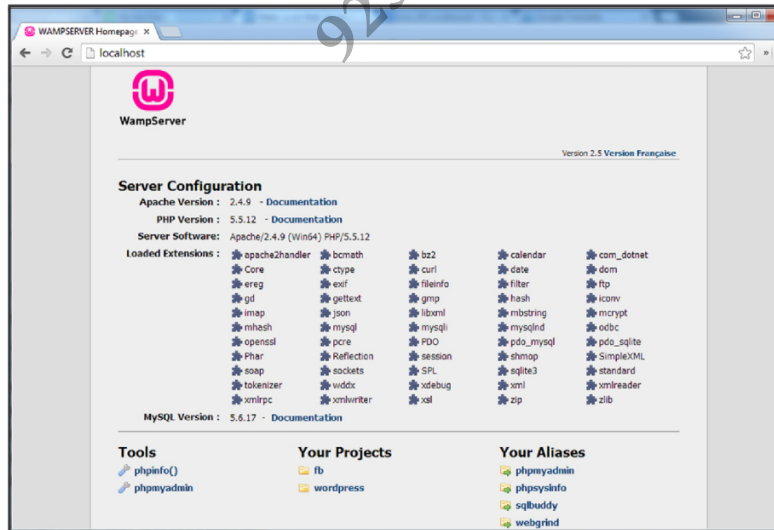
WAMPSERVER Homepage ×

localhost

WampServer

Version 2.5 Version Française

Server Configuration

Apache Version : 2.4.9 - Documentation

PHP Version : 5.5.12 - Documentation

Server Software: Apache/2.4.9 (Win64) PHP/5.5.12

Loaded Extensions :

| | | | | |
|---|---|---|---|---|
| apache2handler | bcmath | bz2 | calendar | com_dotnet |
| Core | ctype | curl | date | dom |
| ereg | exif | fileinfo | filter | ftp |
| gd | gettext | gmp | hash | iconv |
| imap | json | libxml | mbstring | mcrypt |
| mhash | mysql | mysqli | mysqlnd | odbc |
| openssl | pcre | PDO | pdo_mysql | pdo_sqlite |
| Phar | Reflection | session | shmop | SimpleXML |
| soap | sockets | SPL | sqlite3 | standard |
| tokenizer | wddx | xdebug | xml | xmlreader |
| xmlrpc | xmlwriter | xsl | zip | zlib |

MySQL Version : 5.6.17 - Documentation

Tools
phpinfo()
phpmyadmin

Your Projects
fb
wordpress

Your Aliases
phpmyadmin
phpsysinfo
sqlbuddy
webgrind